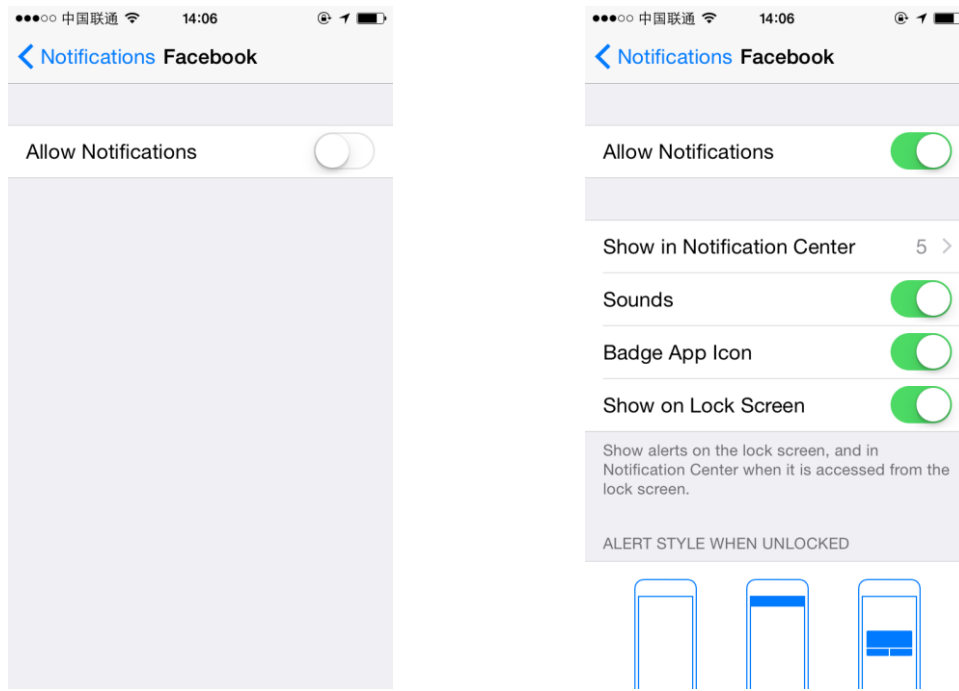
●●●○○ 中国联通 14:06

Notifications Facebook

Allow Notifications

●●●○○ 中国联通 14:06

Notifications Facebook

Allow Notifications

Show in Notification Center 5

Sounds

Badge App Icon

Show on Lock Screen

Show alerts on the lock screen, and in Notification Center when it is accessed from the lock screen.

ALERT STYLE WHEN UNLOCKED